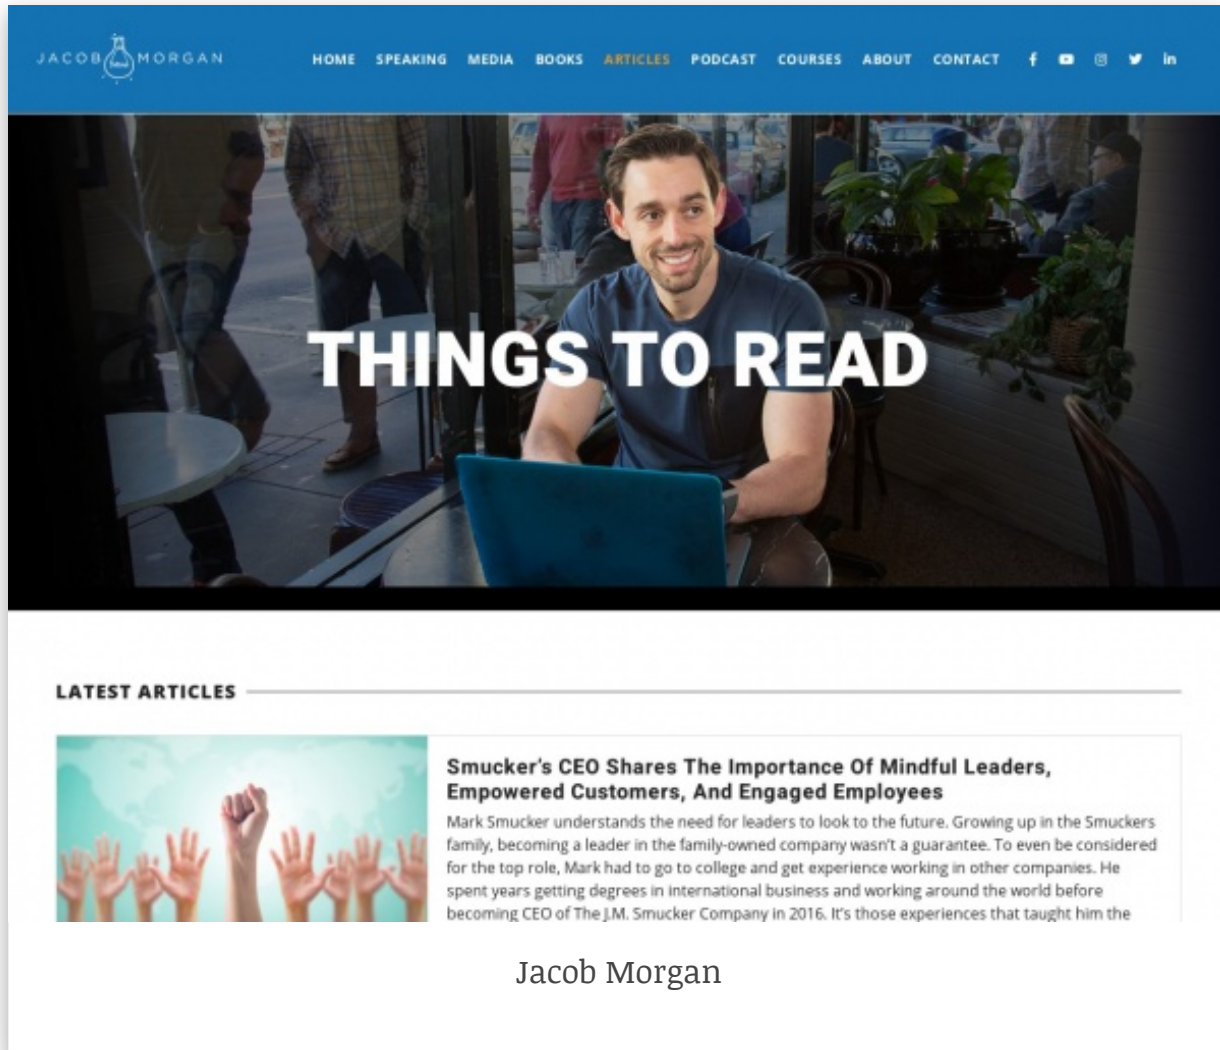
JACOB MORGAN

HOME SPEAKING MEDIA BOOKS ARTICLES PODCAST COURSES ABOUT CONTACT

THINGS TO READ

LATEST ARTICLES

Smucker's CEO Shares The Importance Of Mindful Leaders, Empowered Customers, And Engaged Employees

Mark Smucker understands the need for leaders to look to the future. Growing up in the Smuckers family, becoming a leader in the family-owned company wasn't a guarantee. To even be considered for the top role, Mark had to go to college and get experience working in other companies. He spent years getting degrees in international business and working around the world before becoming CEO of The J.M. Smucker Company in 2016. It's those experiences that taught him the

Jacob Morgan